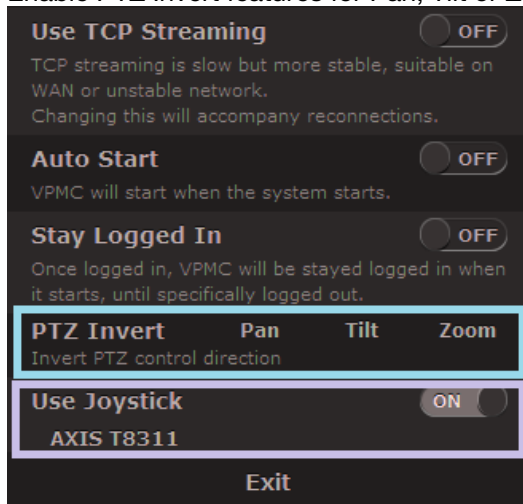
Enable PTZ invert features for Pan, Tilt or Z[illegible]

Use TCP Streaming
OFF
TCP streaming is slow but more stable, suitable on WAN or unstable network.
Changing this will accompany reconnections.

Auto Start
OFF
VPMC will start when the system starts.

Stay Logged In
OFF
Once logged in, VPMC will be stayed logged in when it starts, until specifically logged out.

PTZ Invert Pan Tilt Zoom
Invert PTZ control direction

Use Joystick
ON
AXIS T8311

Exit